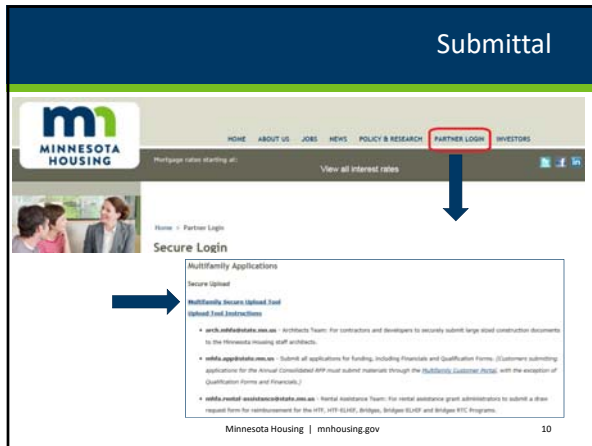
Submittal

MINNESOTA HOUSING

HOME ABOUT US JOBS NEWS POLICY & RESEARCH PARTNER LOGIN INVESTORS

Mortgage rates starting at:

View all interest rates

Home > Partner Login

Secure Login

Multifamily Applications

Secure Upload

Multifamily Secure Upload Tool

Upload Tool Instructions

• arch.mhfa@state.mn.us - Architects Team: For contractors and developers to securely submit large sized construction documents to the Minnesota Housing staff architects.

• mhfa.app@state.mn.us - Submit all applications for funding, including Financials and Qualification Forms. (Customers submitting applications for the Annual Consolidated RFP must submit materials through the Multifamily Customer Portal, with the exception of Qualification Forms and Financials.)

• mhfa.rental-assistance@state.mn.us - Rental Assistance Team: For rental assistance grant administrators to submit a draw request form for reimbursement for the HTF, HTF-ELHIF, Bridges, Bridges ELHIF and Bridges RTC Programs.

Minnesota Housing | mnhousing.gov

10